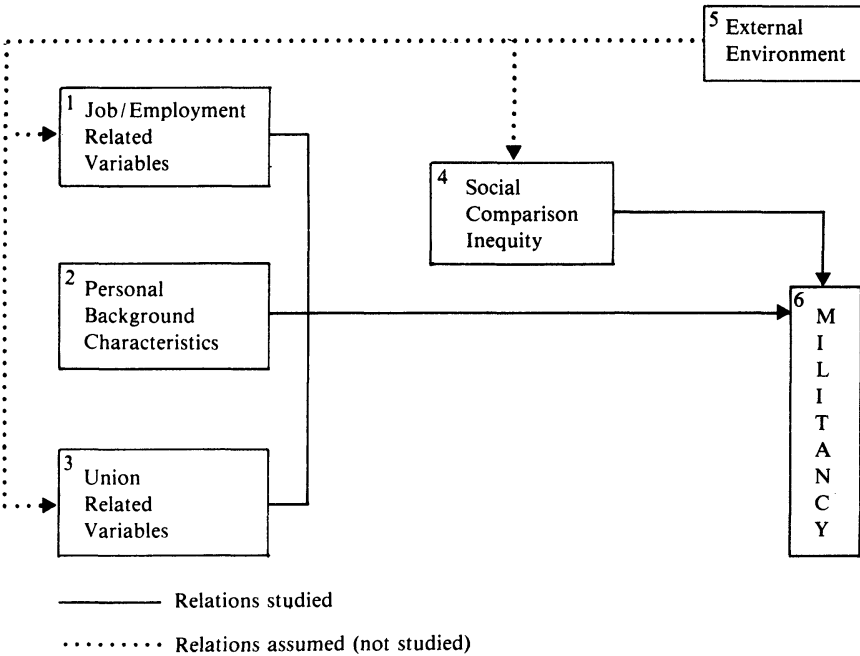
$^5$ External Environment

$^1$ Job/Employment Related Variables

$^4$ Social Comparison Inequity

$^2$ Personal Background Characteristics

$^6$ MILITANCY

$^3$ Union Related Variables

——— Relations studied

········ Relations assumed (not studied)